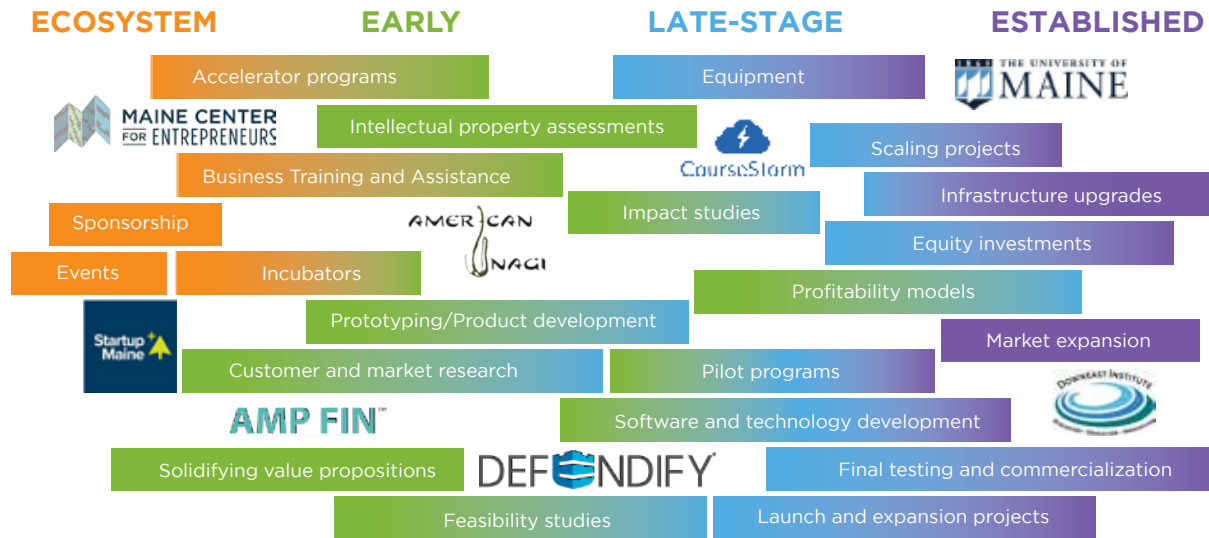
ECOSYSTEM EARLY LATE-STAGE ESTABLISHED

Accelerator programs

Equipment

THE UNIVERSITY OF MAINE

MAINE CENTER FOR ENTREPRENEURS

Intellectual property assessments

CourseStorm

Scaling projects

Business Training and Assistance

Infrastructure upgrades

Sponsorship

AMERICAN UNAGI

Impact studies

Equity investments

Events

Incubators

Profitability models

Startup Maine

Prototyping/Product development

Market expansion

Customer and market research

Pilot programs

DOWNEAST INSTITUTE

AMP FIN™

Software and technology development

Solidifying value propositions

DEFENDIFY

Final testing and commercialization

Feasibility studies

Launch and expansion projects